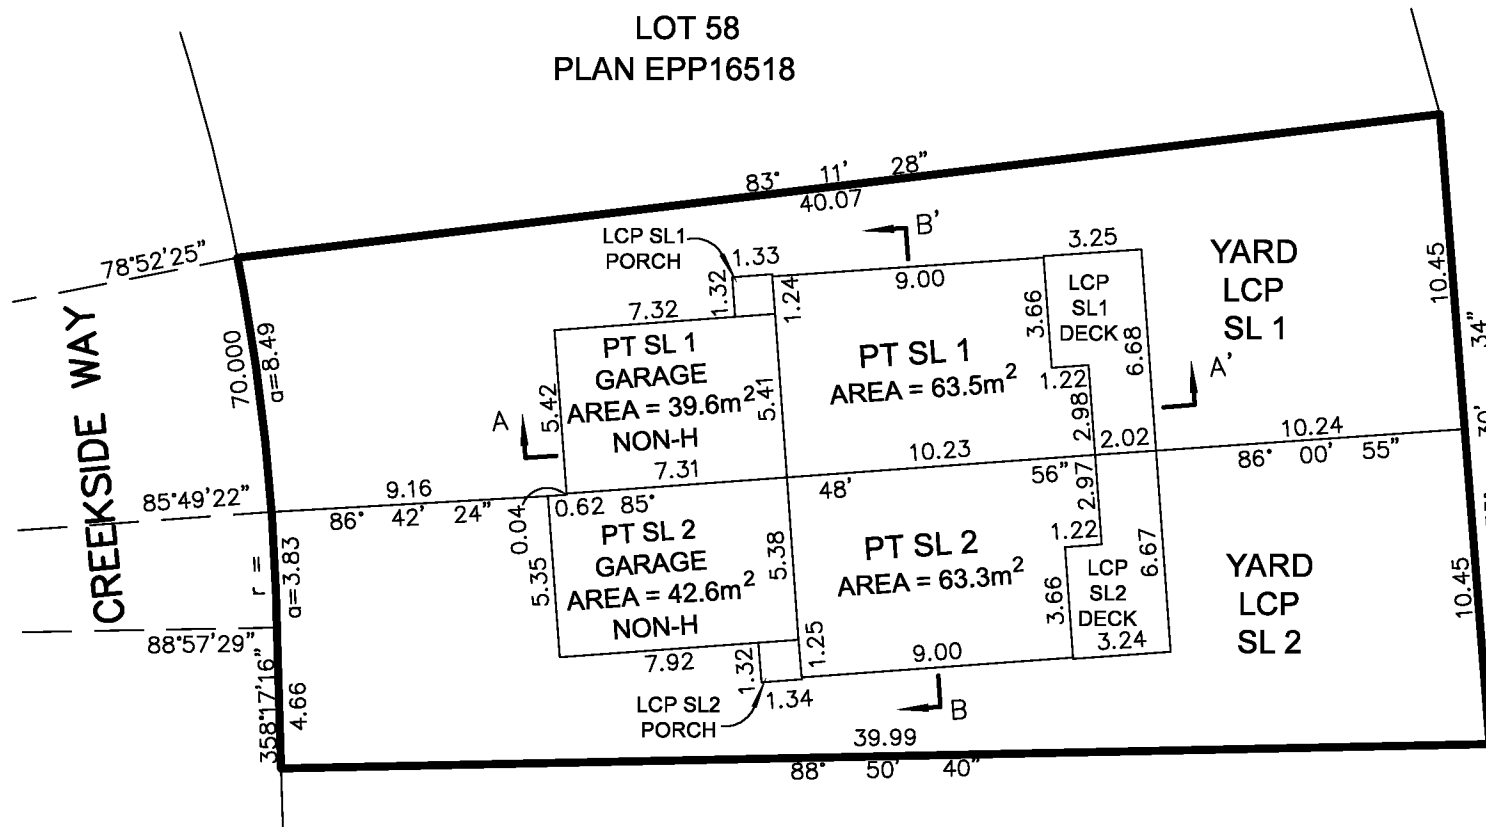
LOT 58
PLAN EPP16518

83° 11' 28"
40.07

78°52'25"

CREEKSIDE WAY

70.000
a=8.49

LCP SL1 PORCH
1.33
1.32
1.24

B'

3.25

9.00

7.32

PT SL 1 GARAGE AREA = 39.6m$^2$ NON-H

5.42
5.41

A

PT SL 1
AREA = 63.5m$^2$

3.66
LCP SL1 DECK
6.68
1.22
2.98
2.02

A'

YARD LCP SL 1

10.45

34"

7.31
10.23
10.24
86° 00' 55"

85°49'22"
9.16
86° 42' 24"
0.62 85°
48'
56"
2.97

0.04

PT SL 2 GARAGE AREA = 42.6m$^2$ NON-H

5.35
5.38

PT SL 2
AREA = 63.3m$^2$

1.22
3.66
LCP SL2 DECK
6.67
3.24

YARD LCP SL 2

10.45

r =
a=3.83

88°57'29"

7.92
1.32
1.25
9.00

B

LCP SL2 PORCH
1.34

358°17'16"
4.66

39.99
88° 50' 40"